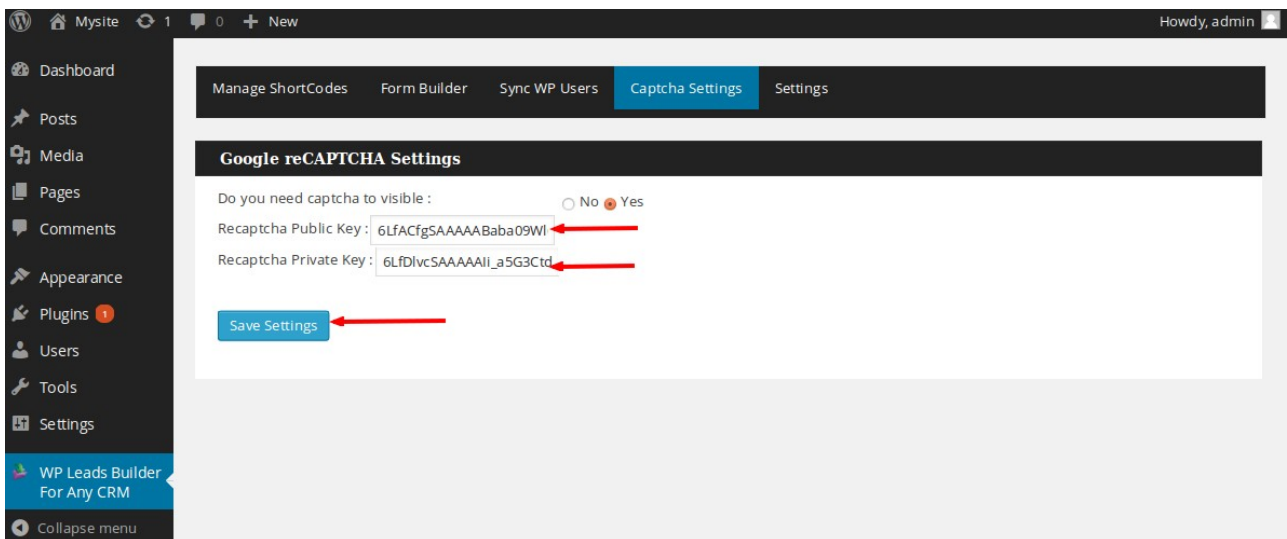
Mysite 1 0 New

Howdy, admin

Dashboard

Posts

Media

Pages

Comments

Appearance

Plugins 1

Users

Tools

Settings

WP Leads Builder For Any CRM

Collapse menu

Manage ShortCodes | Form Builder | Sync WP Users | Captcha Settings | Settings

Google reCAPTCHA Settings

Do you need captcha to visible : No Yes

Recaptcha Public Key : 6LfACfgSAAAAABaba09Wl

Recaptcha Private Key : 6LfDlvcSAAAAAIi_a5G3Ctd

Save Settings